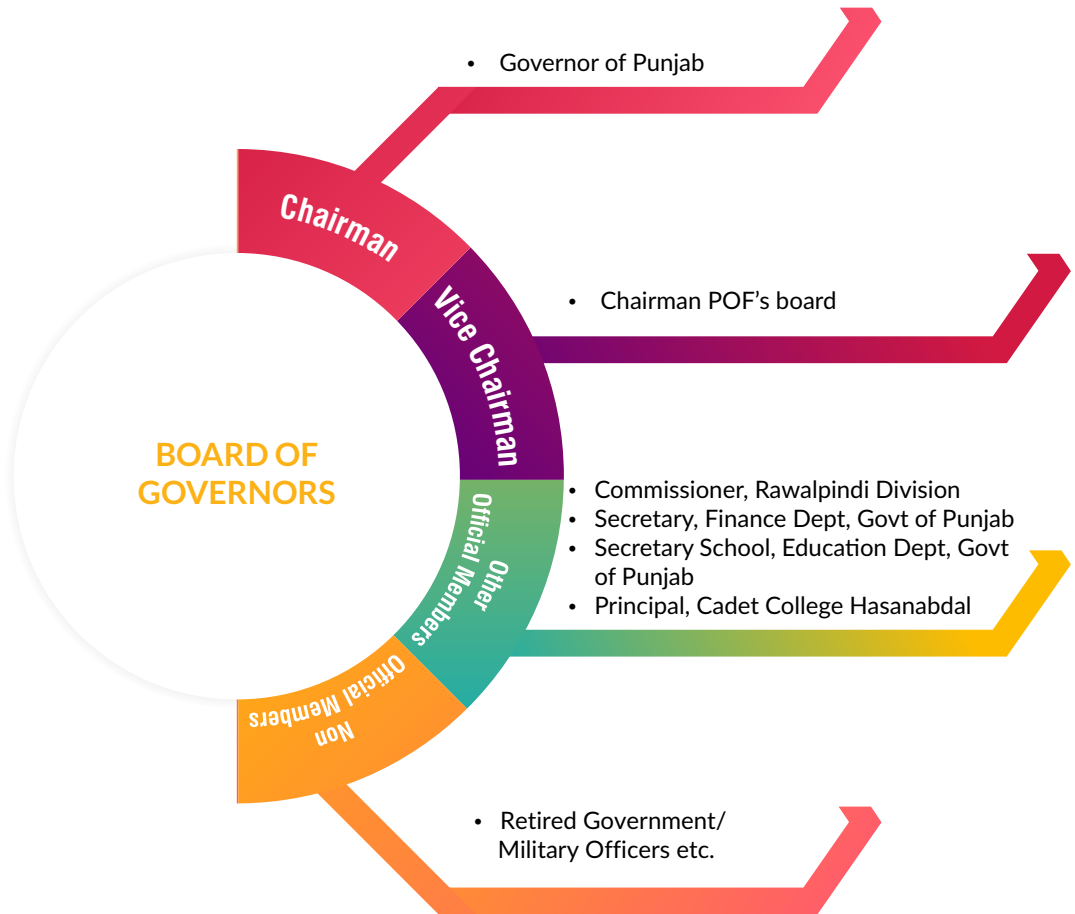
BOARD OF GOVERNORS

Chairman

• Governor of Punjab

Vice Chairman

• Chairman POF's board

Other Official Members

• Commissioner, Rawalpindi Division
• Secretary, Finance Dept, Govt of Punjab
• Secretary School, Education Dept, Govt of Punjab
• Principal, Cadet College Hasanabdal

Non Official Members

• Retired Government/ Military Officers etc.